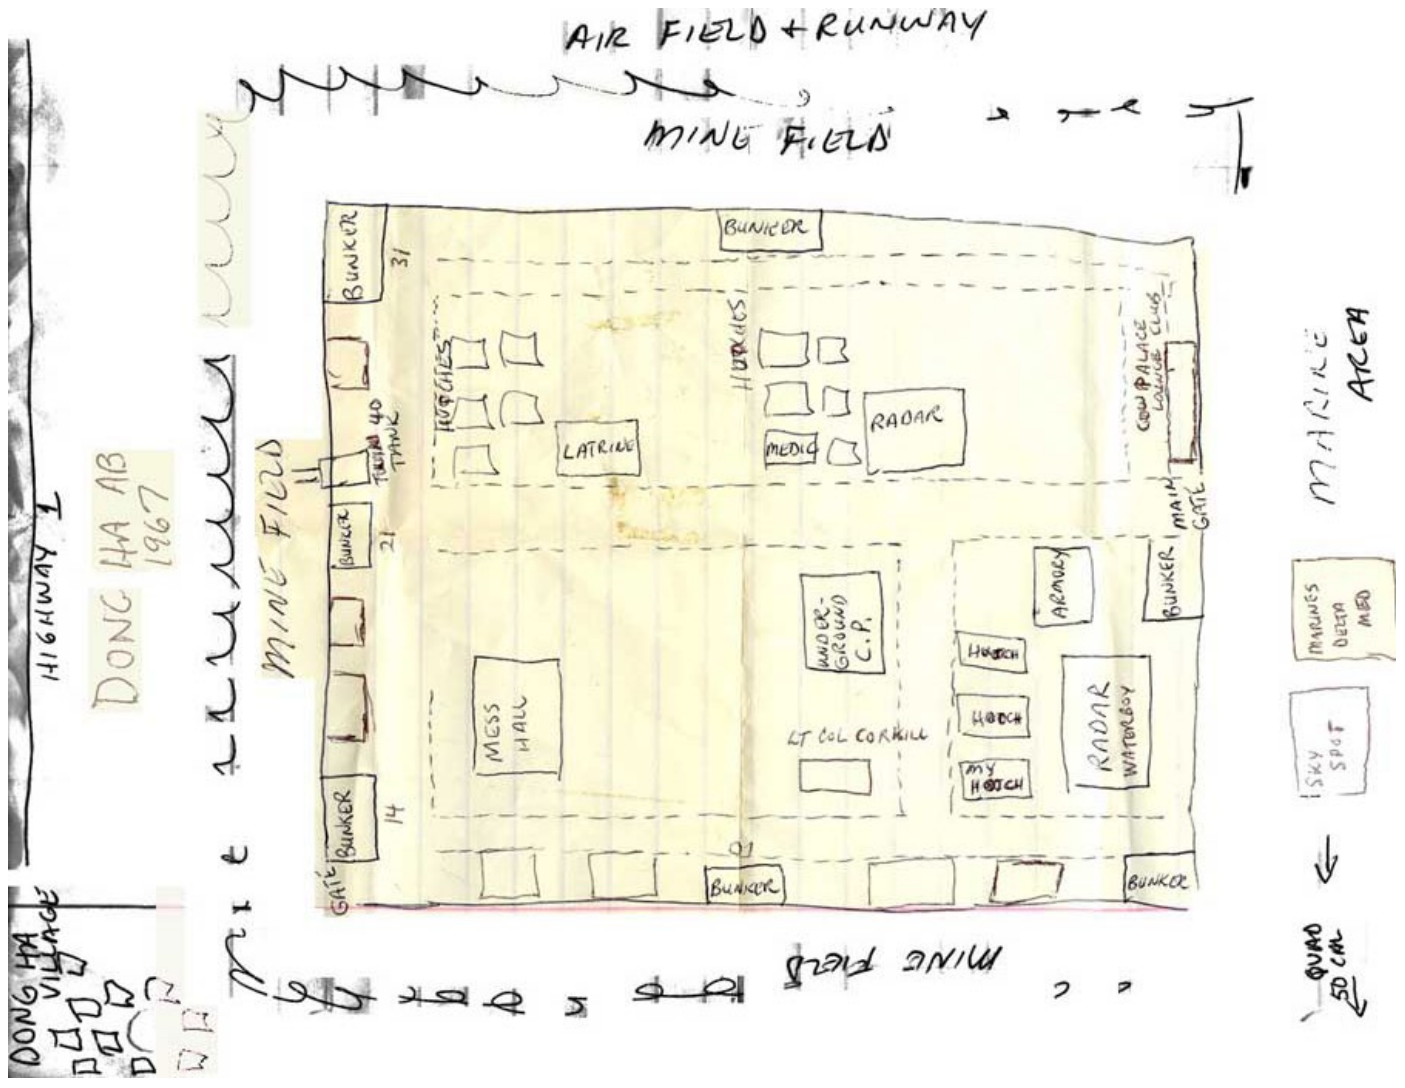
AIR FIELD + RUNWAY

MINE FIELD

BUNKER

BUNKER

31

HOOCHES

HOOCHES

COW PALACE LOUNGE CLUB

RADAR

LATRINE

MEDIC

TWIN 40 TANK

MARINE AREA

MAIN GATE

DONG HA AB 1967

HIGHWAY 1

MINE FIELD

BUNKER

21

ARMORY

BUNKER

UNDER-GROUND C.P.

HOOCH

MARINES DELTA MED

MESS HALL

HOOCH

RADAR WATERBOY

LT COL CORKILL

MY HOOCH

SKY SPOT

BUNKER

14

GATE

BUNKER

BUNKER

DONG HA VILLAGE

MINE FIELD

QUAD 50 CAL